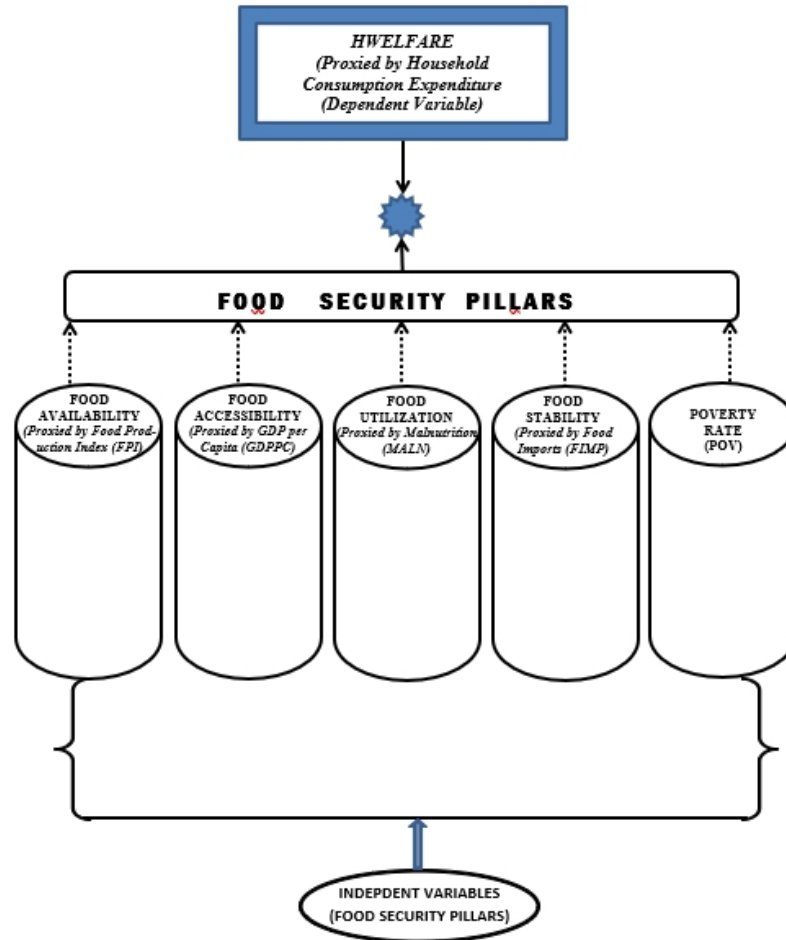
HWELFARE
(Proxied by Household Consumption Expenditure
(Dependent Variable)

FOOD SECURITY PILLARS

FOOD AVAILABILITY
(Proxied by Food Production Index (FPI)

FOOD ACCESSIBILITY
(Proxied by GDP per Capita (GDPPC)

FOOD UTILIZATION
(Proxied by Malnutrition (MALN)

FOOD STABILITY
(Proxied by Food Imports (FIMP)

POVERTY RATE
(POV)

INDEPDENT VARIABLES
(FOOD SECURITY PILLARS)